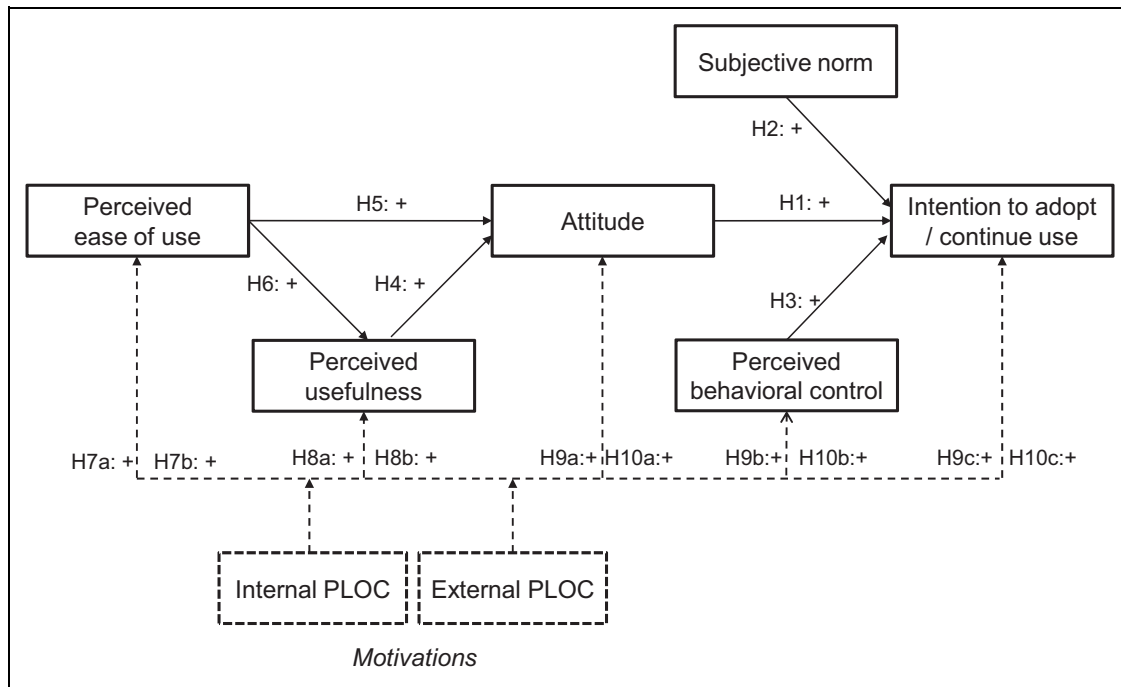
Subjective norm

H2: +

Perceived ease of use

H5: +

Attitude

H1: +

Intention to adopt / continue use

H6: +

H4: +

H3: +

Perceived usefulness

Perceived behavioral control

H7a: + H7b: +

H8a: + H8b: +

H9a:+ H10a:+

H9b:+ H10b:+

H9c:+ H10c:+

Internal PLOC

External PLOC

Motivations